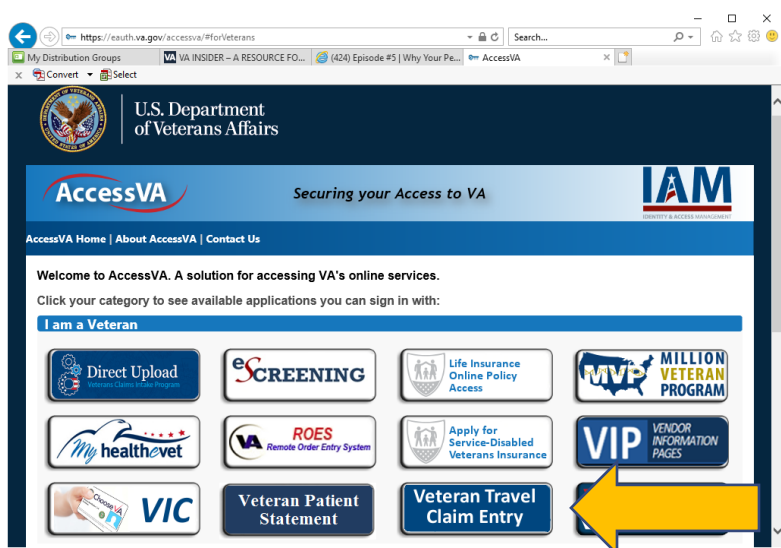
https://eauth.va.gov/accessva/#forVeterans

Search...

My Distribution Groups | VA INSIDER – A RESOURCE FO... | (424) Episode #5 | Why Your Pe... | AccessVA

Convert | Select

U.S. Department of Veterans Affairs

AccessVA

Securing your Access to VA

IAM
IDENTITY & ACCESS MANAGEMENT

AccessVA Home | About AccessVA | Contact Us

Welcome to AccessVA. A solution for accessing VA's online services.

Click your category to see available applications you can sign in with:

I am a Veteran

Direct Upload
Veterans Claims Intake Program

eSCREENING

Life Insurance Online Policy Access

MVP MILLION VETERAN PROGRAM

My healthevet

VA ROES Remote Order Entry System

Apply for Service-Disabled Veterans Insurance

VIP VENDOR INFORMATION PAGES

Choose VA VIC

Veteran Patient Statement

Veteran Travel Claim Entry